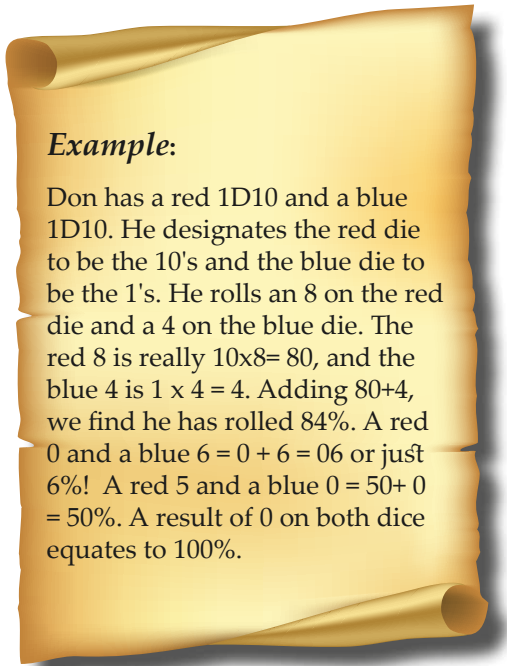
***Example*:**

Don has a red 1D10 and a blue 1D10. He designates the red die to be the 10's and the blue die to be the 1's. He rolls an 8 on the red die and a 4 on the blue die. The red 8 is really 10x8= 80, and the blue 4 is 1 x 4 = 4. Adding 80+4, we find he has rolled 84%. A red 0 and a blue 6 = 0 + 6 = 06 or just 6%! A red 5 and a blue 0 = 50+ 0 = 50%. A result of 0 on both dice equates to 100%.